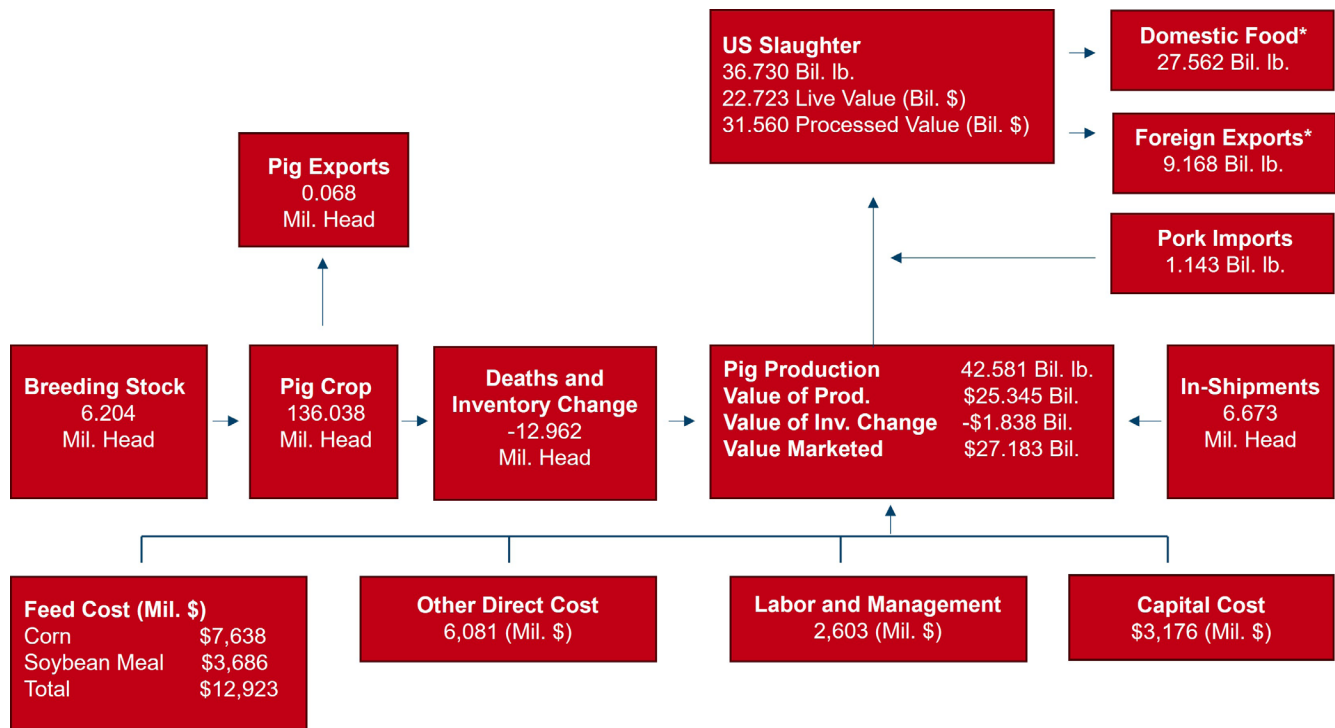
US Slaughter
36.730 Bil. lb.
22.723 Live Value (Bil. $)
31.560 Processed Value (Bil. $)

Domestic Food*
27.562 Bil. lb.

Foreign Exports*
9.168 Bil. lb.

Pig Exports
0.068
Mil. Head

Pork Imports
1.143 Bil. lb.

Breeding Stock
6.204
Mil. Head

Pig Crop
136.038
Mil. Head

Deaths and Inventory Change
-12.962
Mil. Head

| Pig Production | 42.581 Bil. lb. |
|---|---|
| Value of Prod. | $25.345 Bil. |
| Value of Inv. Change | -$1.838 Bil. |
| Value Marketed | $27.183 Bil. |

In-Shipments
6.673
Mil. Head

Feed Cost (Mil. $)
| Corn | $7,638 |
|---|---|
| Soybean Meal | $3,686 |
| Total | $12,923 |

Other Direct Cost
6,081 (Mil. $)

Labor and Management
2,603 (Mil. $)

Capital Cost
$3,176 (Mil. $)